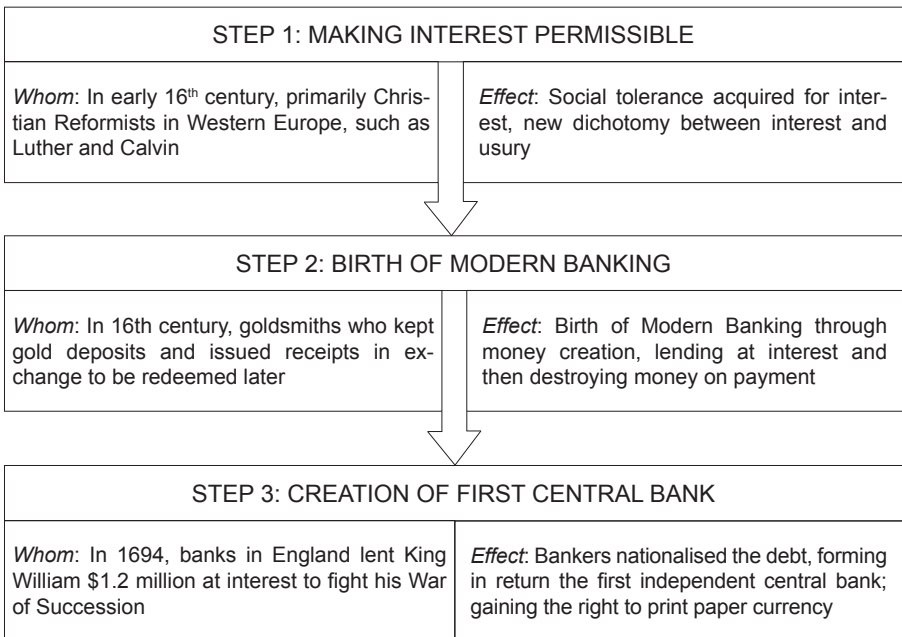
STEP 1: MAKING INTEREST PERMISSIBLE

*Whom*: In early 16$^{th}$ century, primarily Christian Reformists in Western Europe, such as Luther and Calvin

*Effect*: Social tolerance acquired for interest, new dichotomy between interest and usury

STEP 2: BIRTH OF MODERN BANKING

*Whom*: In 16th century, goldsmiths who kept gold deposits and issued receipts in exchange to be redeemed later

*Effect*: Birth of Modern Banking through money creation, lending at interest and then destroying money on payment

STEP 3: CREATION OF FIRST CENTRAL BANK

*Whom*: In 1694, banks in England lent King William $1.2 million at interest to fight his War of Succession

*Effect*: Bankers nationalised the debt, forming in return the first independent central bank; gaining the right to print paper currency